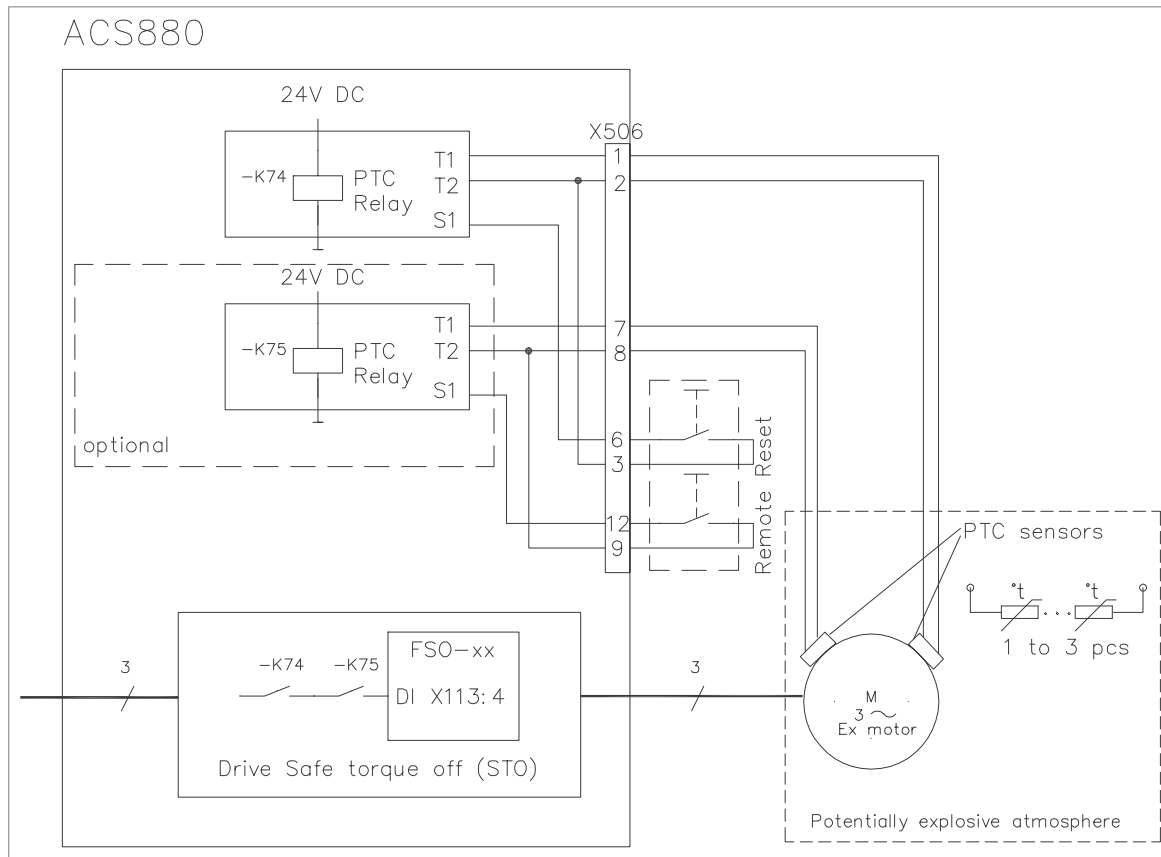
ACS880

24V DC

-K74 PTC Relay

T1
T2
S1

X506
1
2

24V DC

-K75 PTC Relay

T1
T2
S1

7
8

optional

6
3

12
9

Remote Reset

PTC sensors

°t °t

1 to 3 pcs

3

-K74 -K75

FSO-xx

DI X113:4

Drive Safe torque off (STO)

3

M
3 $\sim$
Ex motor

Potentially explosive atmosphere